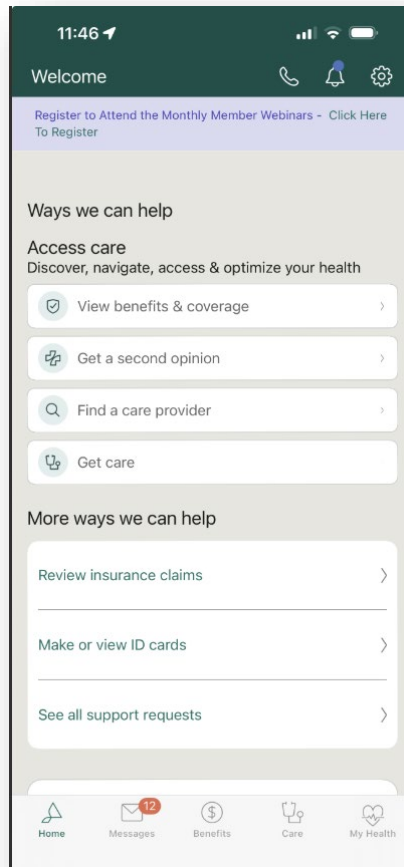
11:46

Welcome

Register to Attend the Monthly Member Webinars - Click Here To Register

Ways we can help

Access care
Discover, navigate, access & optimize your health

View benefits & coverage

Get a second opinion

Find a care provider

Get care

More ways we can help

Review insurance claims

Make or view ID cards

See all support requests

Home

12
Messages

Benefits

Care

My Health